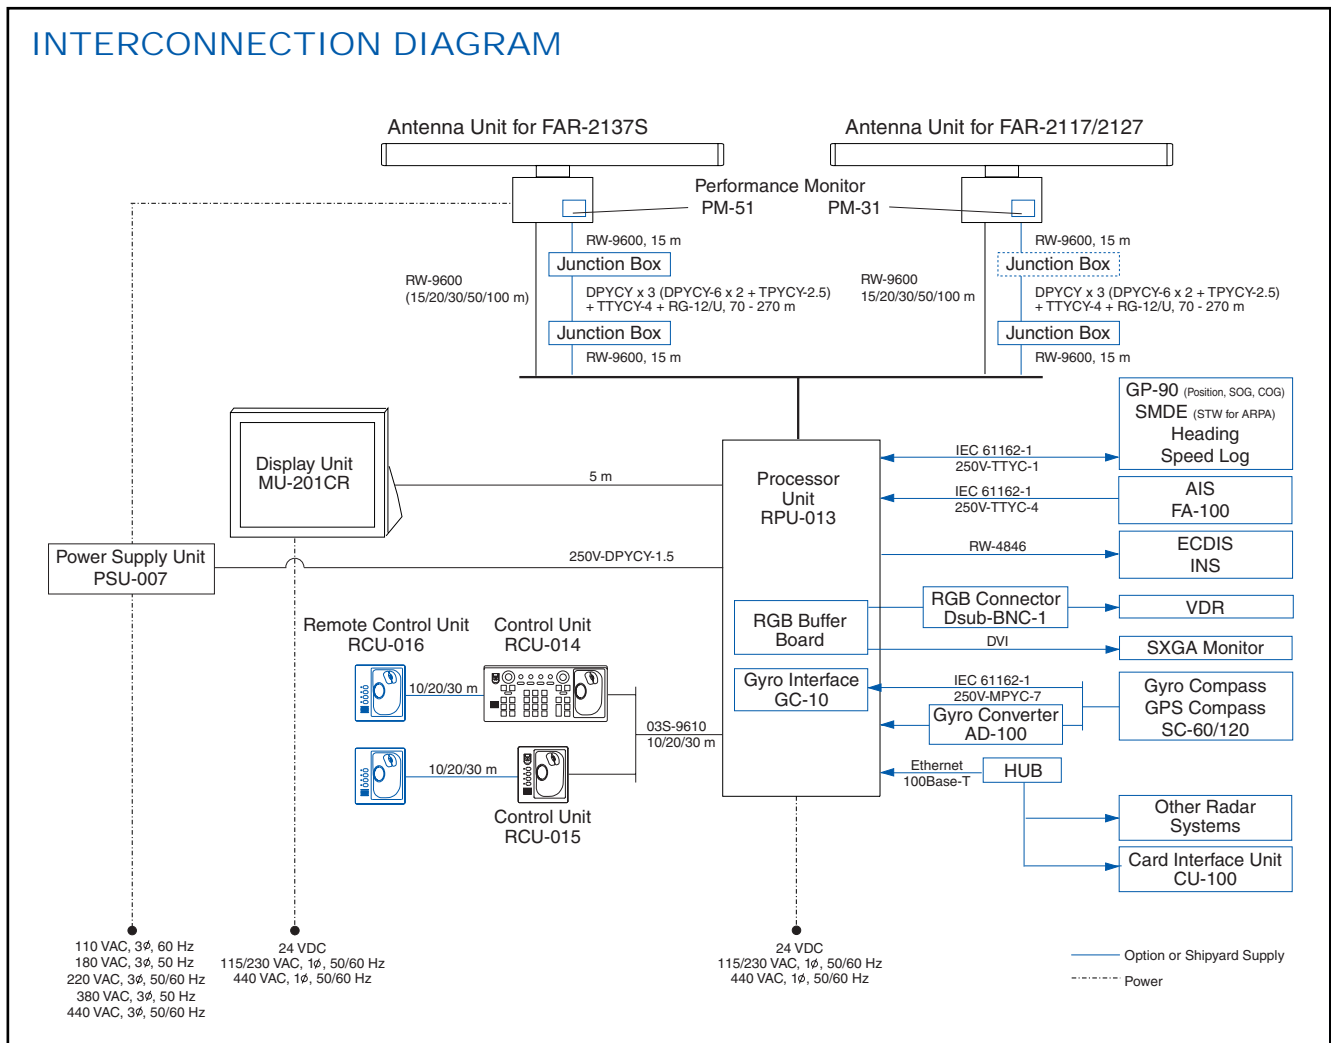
INTERCONNECTION DIAGRAM

Antenna Unit for FAR-2137S

Antenna Unit for FAR-2117/2127

Performance Monitor
PM-51 PM-31

RW-9600, 15 m

Junction Box

RW-9600
(15/20/30/50/100 m)

DPYCY x 3 (DPYCY-6 x 2 + TPYCY-2.5)
+ TTYCY-4 + RG-12/U, 70 - 270 m

Junction Box

RW-9600, 15 m

RW-9600, 15 m

Junction Box

RW-9600
15/20/30/50/100 m

DPYCY x 3 (DPYCY-6 x 2 + TPYCY-2.5)
+ TTYCY-4 + RG-12/U, 70 - 270 m

Junction Box

RW-9600, 15 m

GP-90 (Position, SOG, COG)
SMDE (STW for ARPA)
Heading
Speed Log

Display Unit
MU-201CR

5 m

Processor
Unit
RPU-013

IEC 61162-1
250V-TTYC-1

IEC 61162-1
250V-TTYC-4

AIS
FA-100

Power Supply Unit
PSU-007

250V-DPYCY-1.5

RW-4846

ECDIS
INS

RGB Connector
Dsub-BNC-1

VDR

RGB Buffer
Board

DVI

SXGA Monitor

Remote Control Unit
RCU-016

Control Unit
RCU-014

10/20/30 m

Gyro Interface
GC-10

IEC 61162-1
250V-MPYC-7

Gyro Compass
GPS Compass
SC-60/120

03S-9610
10/20/30 m

Gyro Converter
AD-100

10/20/30 m

Ethernet
100Base-T

HUB

Control Unit
RCU-015

Other Radar
Systems

Card Interface Unit
CU-100

110 VAC, 3ϕ, 60 Hz
180 VAC, 3ϕ, 50 Hz
220 VAC, 3ϕ, 50/60 Hz
380 VAC, 3ϕ, 50 Hz
440 VAC, 3ϕ, 50/60 Hz

24 VDC
115/230 VAC, 1ϕ, 50/60 Hz
440 VAC, 1ϕ, 50/60 Hz

24 VDC
115/230 VAC, 1ϕ, 50/60 Hz
440 VAC, 1ϕ, 50/60 Hz

Option or Shipyard Supply
Power